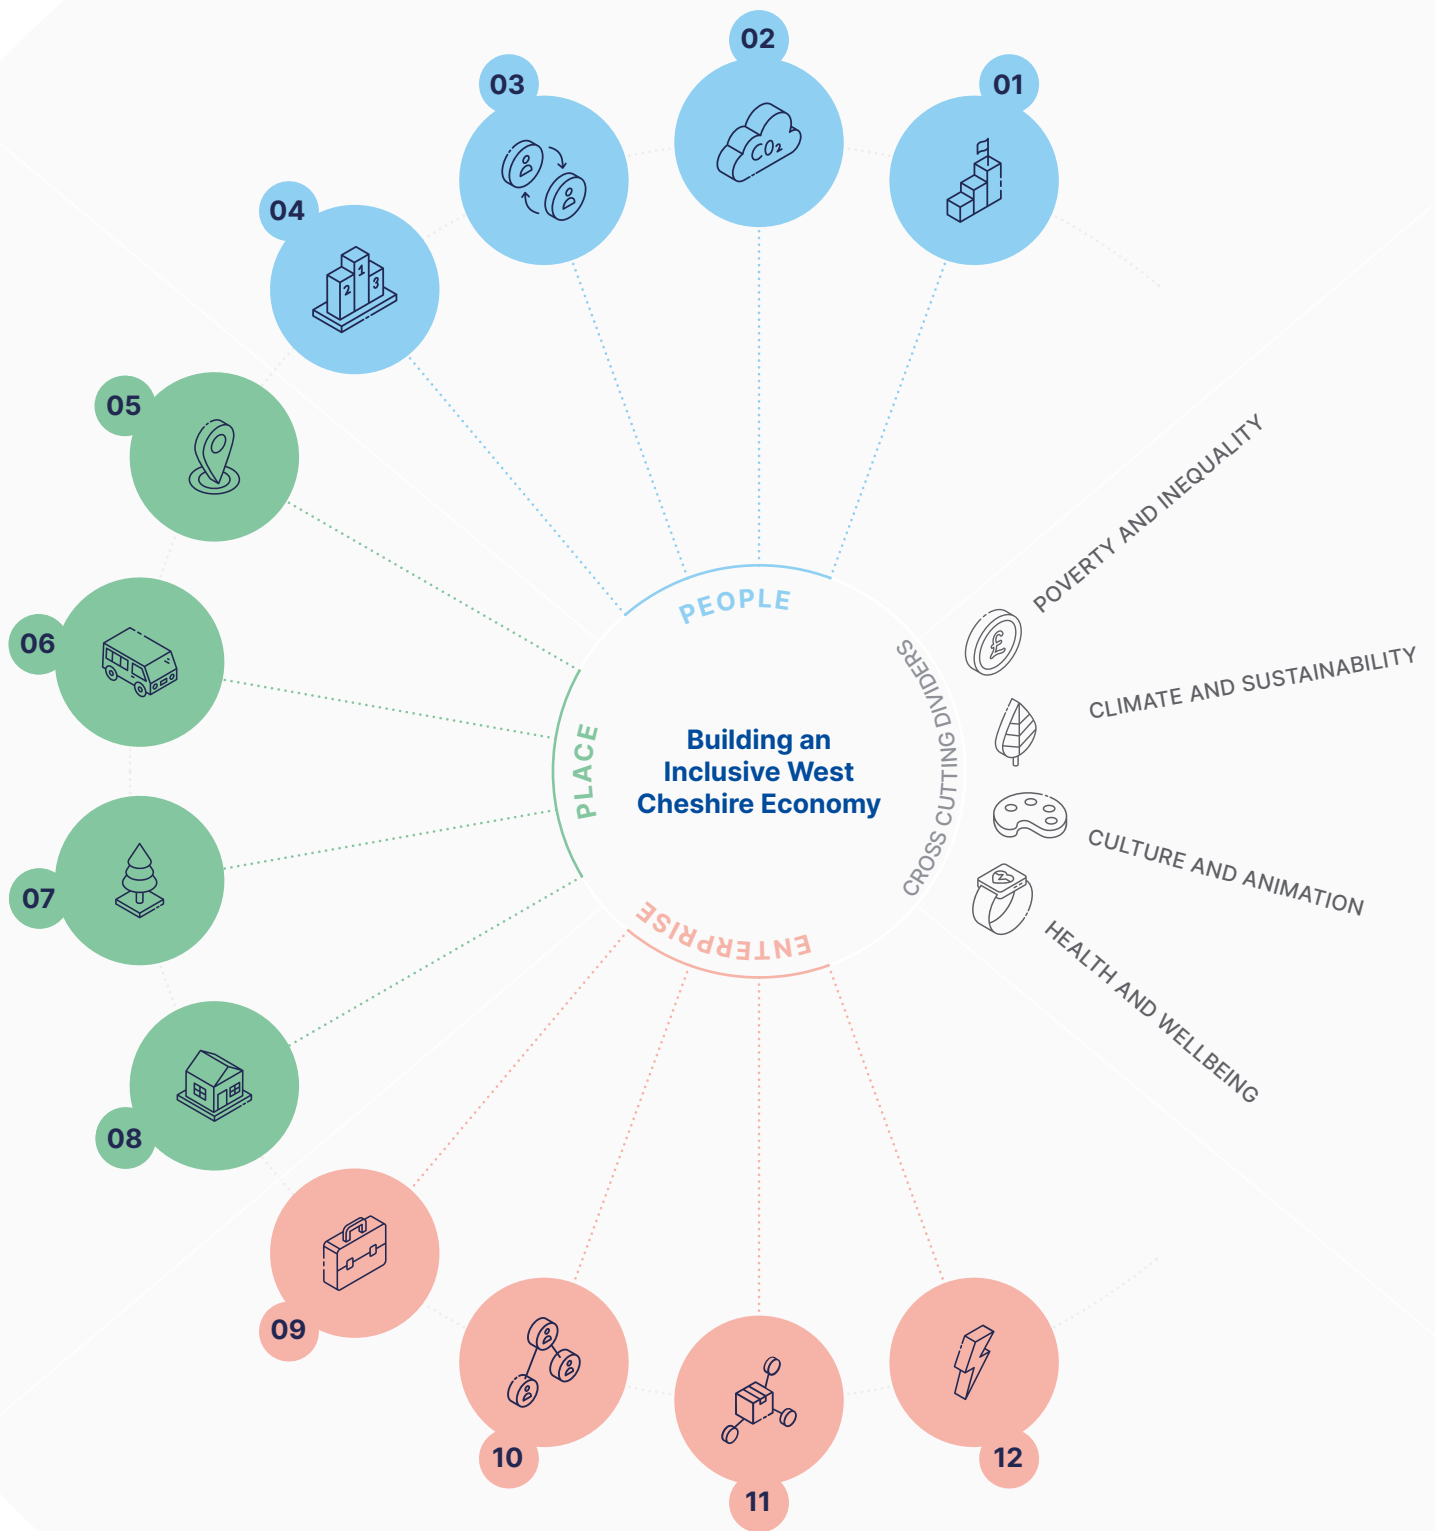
02

03

01

04

05

06

07

08

09

10

11

12

PEOPLE

PLACE

ENTERPRISE

CROSS CUTTING DIVIDERS

Building an Inclusive West Cheshire Economy

POVERTY AND INEQUALITY

CLIMATE AND SUSTAINABILITY

CULTURE AND ANIMATION

HEALTH AND WELLBEING

$CO_2$